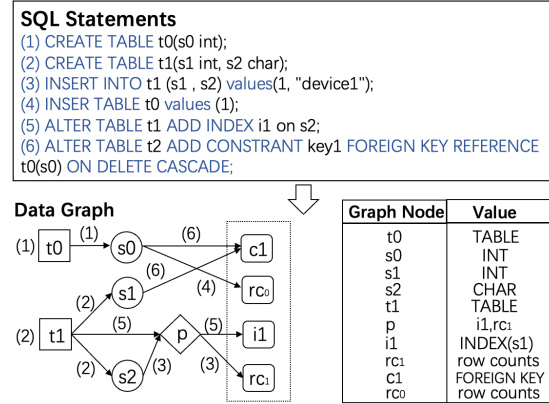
SQL Statements
(1) CREATE TABLE t0(s0 int);
(2) CREATE TABLE t1(s1 int, s2 char);
(3) INSERT INTO t1 (s1 , s2) values(1, "device1");
(4) INSER TABLE t0 values (1);
(5) ALTER TABLE t1 ADD INDEX i1 on s2;
(6) ALTER TABLE t2 ADD CONSTRANT key1 FOREIGN KEY REFERENCE t0(s0) ON DELETE CASCADE;

Data Graph

(1) t0 (1) s0 (6) c1
(6) (4) rc$_0$
(2) s1
(2) t1 (5) p (5) i1
(2) s2 (3) (3) rc$_1$

| Graph Node | Value |
|---|---|
| t0 | TABLE |
| s0 | INT |
| s1 | INT |
| s2 | CHAR |
| t1 | TABLE |
| p | i1,rc$_1$ |
| i1 | INDEX(s1) |
| rc$_1$ | row counts |
| c1 | FOREIGN KEY |
| rc$_0$ | row counts |